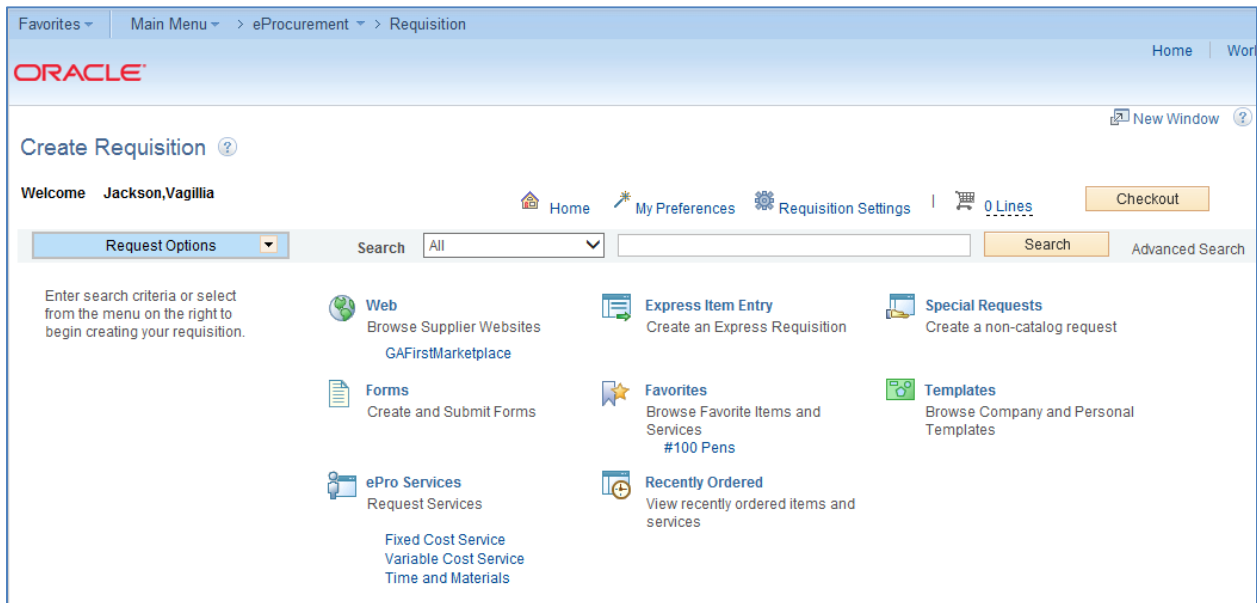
Favorites  Main Menu  > eProcurement  > Requisition

Home | Worl

ORACLE

New Window ?

Create Requisition ?

Welcome Jackson,Vagillia

Home  My Preferences  Requisition Settings | 0 Lines  Checkout

Request Options  Search  All  Search  Advanced Search

Enter search criteria or select from the menu on the right to begin creating your requisition.

Web
Browse Supplier Websites
GAFirstMarketplace

Express Item Entry
Create an Express Requisition

Special Requests
Create a non-catalog request

Forms
Create and Submit Forms

Favorites
Browse Favorite Items and Services
#100 Pens

Templates
Browse Company and Personal Templates

ePro Services
Request Services
Fixed Cost Service
Variable Cost Service
Time and Materials

Recently Ordered
View recently ordered items and services